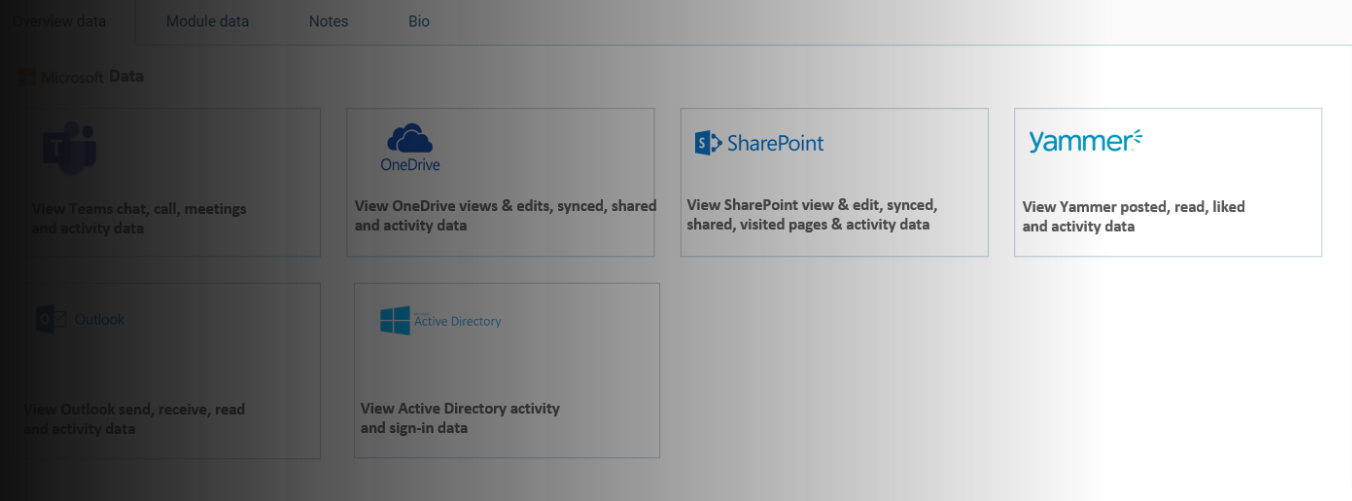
Overview data | Module data | Notes | Bio

Microsoft Data

View Teams chat, call, meetings and activity data

OneDrive

View OneDrive views & edits, synced, shared and activity data

SharePoint

View SharePoint view & edit, synced, shared, visited pages & activity data

yammer

View Yammer posted, read, liked and activity data

Outlook

View Outlook send, receive, read and activity data

Active Directory

View Active Directory activity and sign-in data